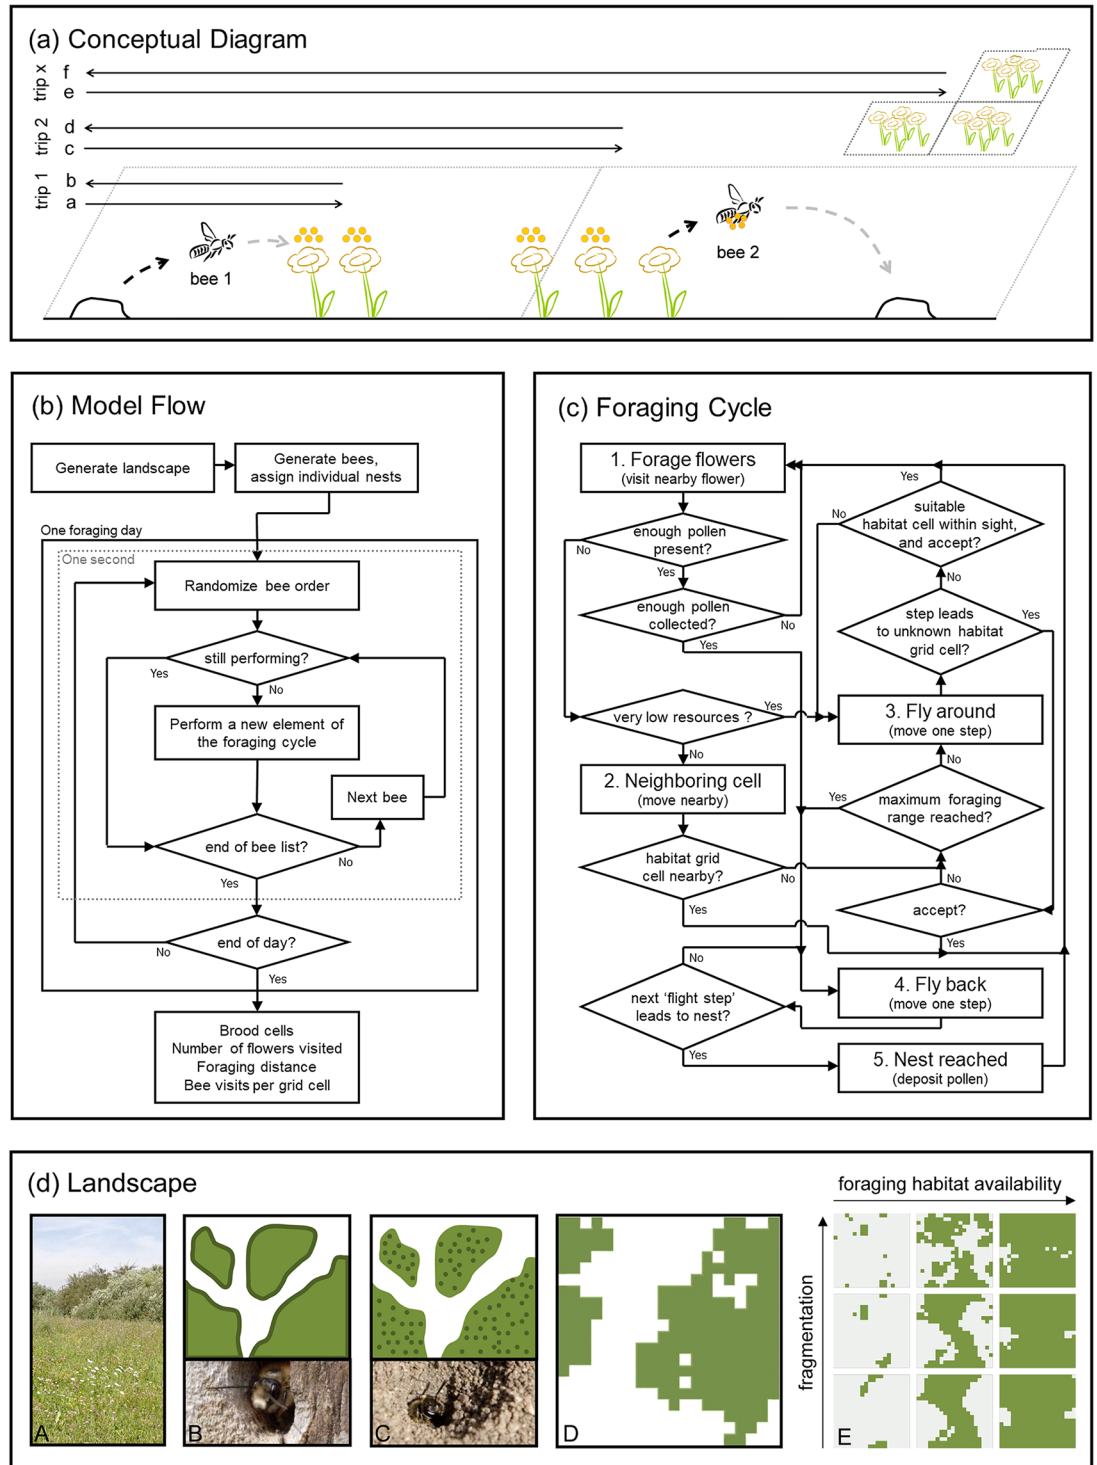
(a) Conceptual Diagram

trip x f
e
trip 2 d
c
trip 1 b
a

bee 1
bee 2

(b) Model Flow

Generate landscape
Generate bees, assign individual nests
One foraging day
One second
Randomize bee order
still performing?
Yes
No
Perform a new element of the foraging cycle
Next bee
end of bee list?
No
Yes
end of day?
No
Yes
Brood cells
Number of flowers visited
Foraging distance
Bee visits per grid cell

(c) Foraging Cycle

1. Forage flowers
(visit nearby flower)
enough pollen present?
No
Yes
enough pollen collected?
No
Yes
very low resources ?
Yes
No
2. Neighboring cell
(move nearby)
habitat grid cell nearby?
No
Yes
next 'flight step' leads to nest?
No
Yes
Yes
suitable habitat cell within sight, and accept?
No
No
step leads to unknown habitat grid cell?
Yes
3. Fly around
(move one step)
No
maximum foraging range reached?
Yes
No
accept?
Yes
4. Fly back
(move one step)
5. Nest reached
(deposit pollen)

(d) Landscape

foraging habitat availability
fragmentation
A
B
C
D
E